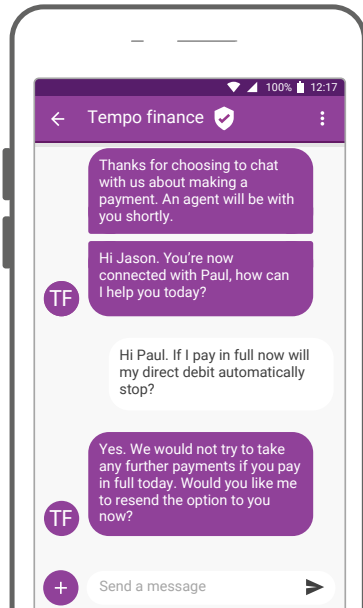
100% 12:17

Tempo finance

Thanks for choosing to chat with us about making a payment. An agent will be with you shortly.

Hi Jason. You're now connected with Paul, how can I help you today?

TF

Hi Paul. If I pay in full now will my direct debit automatically stop?

Yes. We would not try to take any further payments if you pay in full today. Would you like me to resend the option to you now?

TF

Send a message